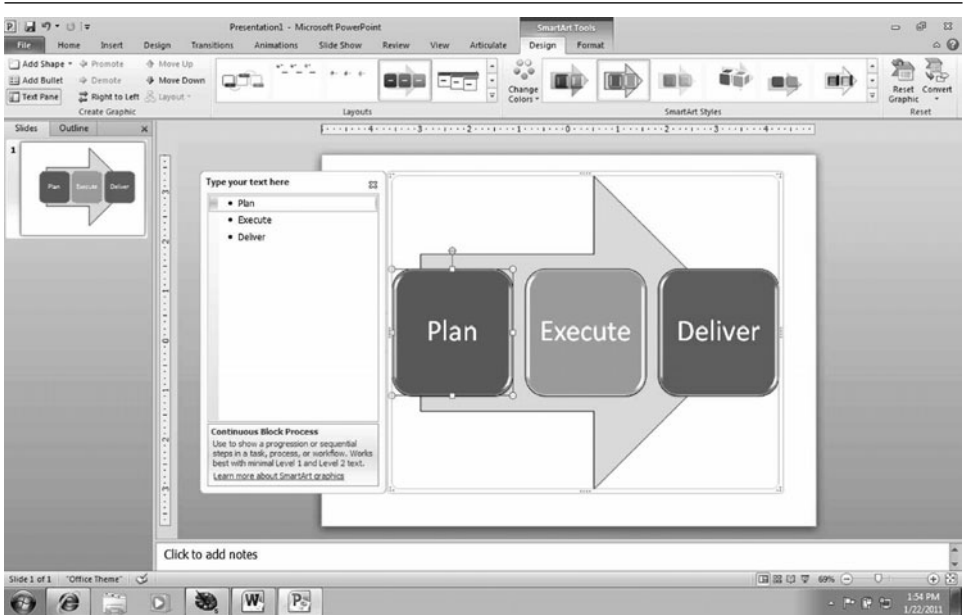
Presentation1 - Microsoft PowerPoint

SmartArt Tools

File Home Insert Design Transitions Animations Slide Show Review View Articulate Design Format

Add Shape Promote Move Up
Add Bullet Demote Move Down
Text Pane Right to Left Layout
Create Graphic

Layouts

Change Colors

SmartArt Styles

Reset Graphic Convert
Reset

Slides Outline

Plan Execute Deliver

Type your text here

• Plan
• Execute
• Deliver

Continuous Block Process
Use to show a progression or sequential steps in a task, process, or workflow. Works best with minimal Level 1 and Level 2 text.
Learn more about SmartArt graphics

Plan Execute Deliver

Click to add notes

Slide 1 of 1 "Office Theme"

69%

1:54 PM
1/22/2011